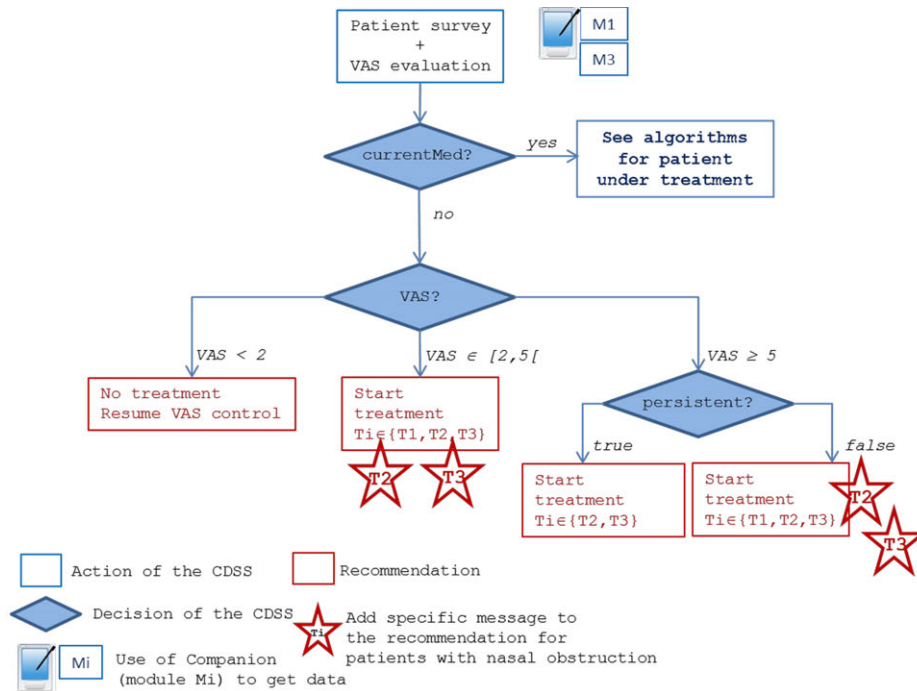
Patient survey
+
VAS evaluation

M1

M3

currentMed?

yes

See algorithms for patient under treatment

no

VAS?

VAS < 2

VAS ∈ [2,5[

VAS ≥ 5

No treatment
Resume VAS control

Start treatment
Ti∈{T1,T2,T3}

T2

T3

persistent?

true

false

Start treatment
Ti∈{T2,T3}

Start treatment
Ti∈{T1,T2,T3}

T2

T3

Action of the CDSS

Recommendation

Decision of the CDSS

Ti

Add specific message to the recommendation for patients with nasal obstruction

Mi

Use of Companion (module Mi) to get data